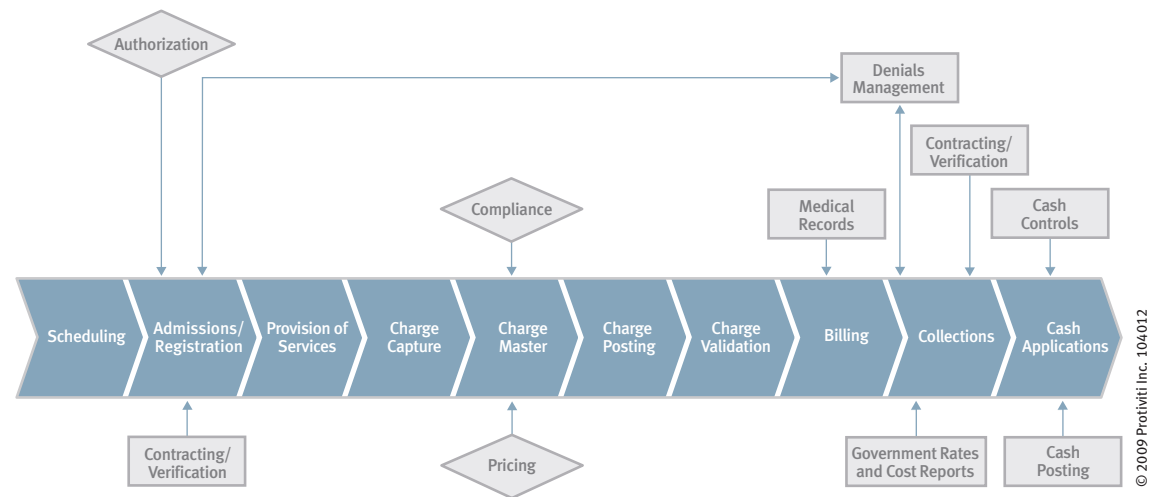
Authorization

Denials Management

Contracting/ Verification

Compliance

Medical Records

Cash Controls

Scheduling

Admissions/ Registration

Provision of Services

Charge Capture

Charge Master

Charge Posting

Charge Validation

Billing

Collections

Cash Applications

Contracting/ Verification

Pricing

Government Rates and Cost Reports

Cash Posting

© 2009 Protiviti Inc. 104012